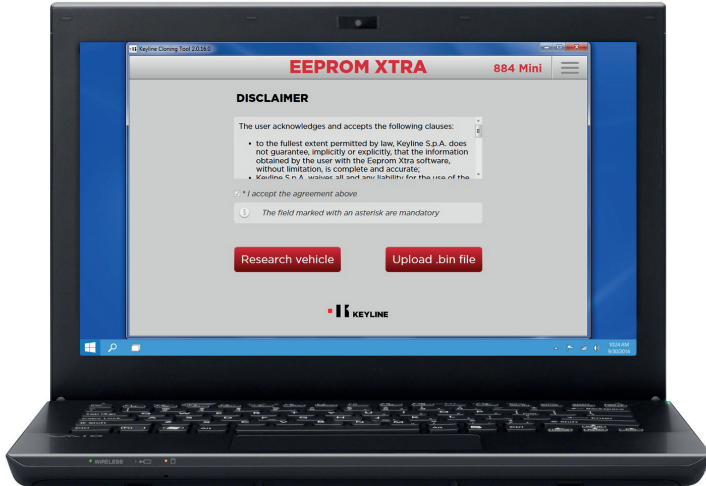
Keyline Cloning Tool 2.0.16.0

EEPROM XTRA

884 Mini

DISCLAIMER

The user acknowledges and accepts the following clauses:

• to the fullest extent permitted by law, Keyline S.p.A. does not guarantee, implicitly or explicitly, that the information obtained by the user with the Eeprom Xtra software, without limitation, is complete and accurate;

• Keyline S.p.A. waives all and any liability for the use of the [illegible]

* I accept the agreement above

The field marked with an asterisk are mandatory

Research vehicle

Upload .bin file

KEYLINE

10:24 AM
9/30/2016

WIRELESS